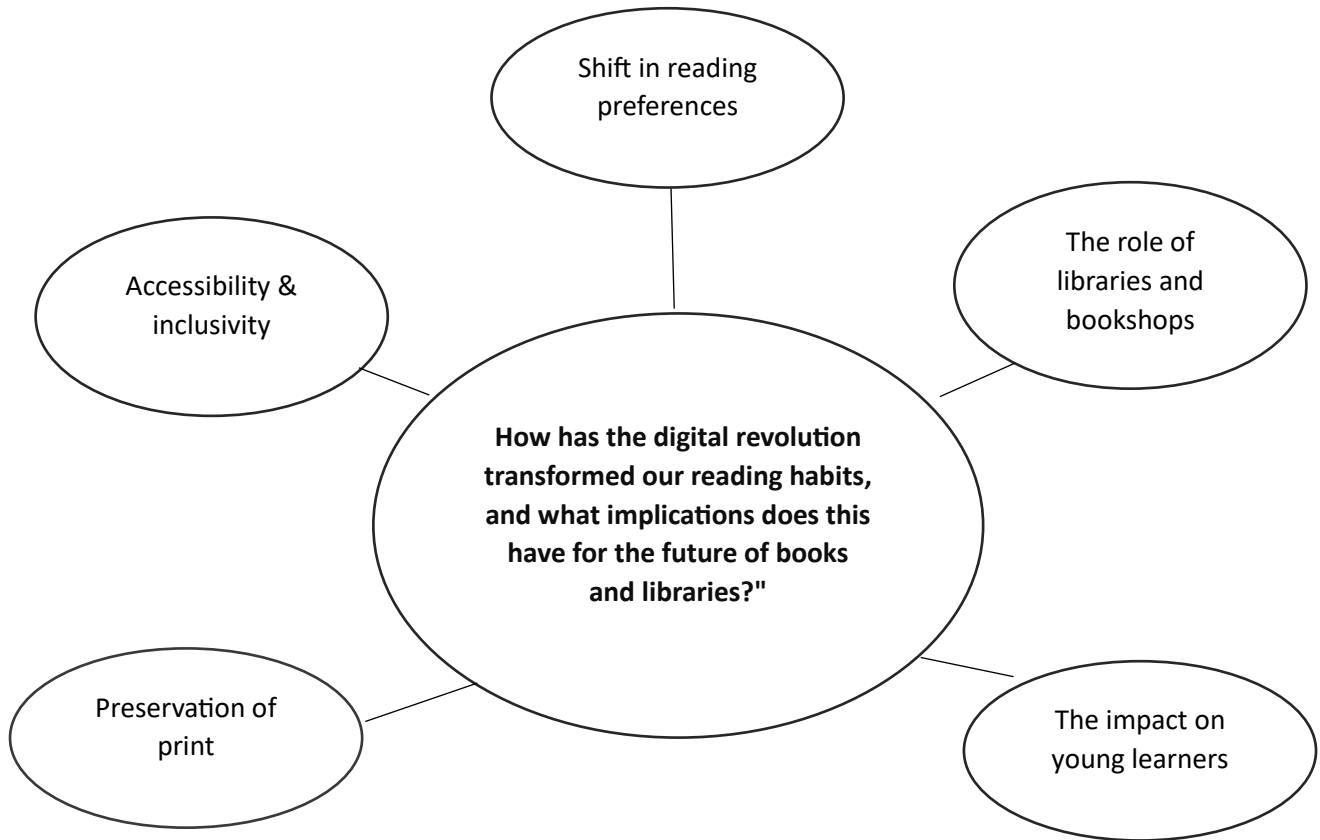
Shift in reading preferences

Accessibility & inclusivity

The role of libraries and bookshops

**How has the digital revolution transformed our reading habits, and what implications does this have for the future of books and libraries?"**

Preservation of print

The impact on young learners